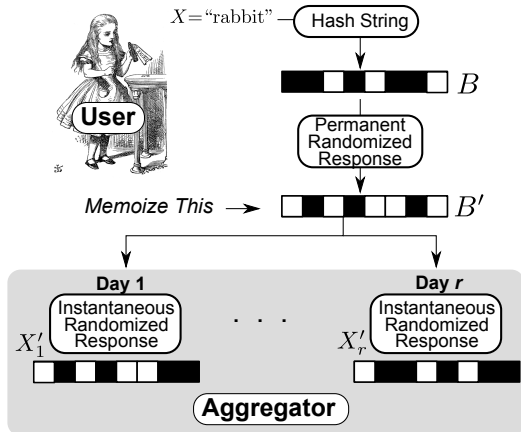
$X=$"rabbit"

Hash String

$B$

User

Permanent Randomized Response

Memoize This

$B'$

Day 1

Day *r*

Instantaneous Randomized Response

. . .

Instantaneous Randomized Response

$X'_1$

$X'_r$

Aggregator